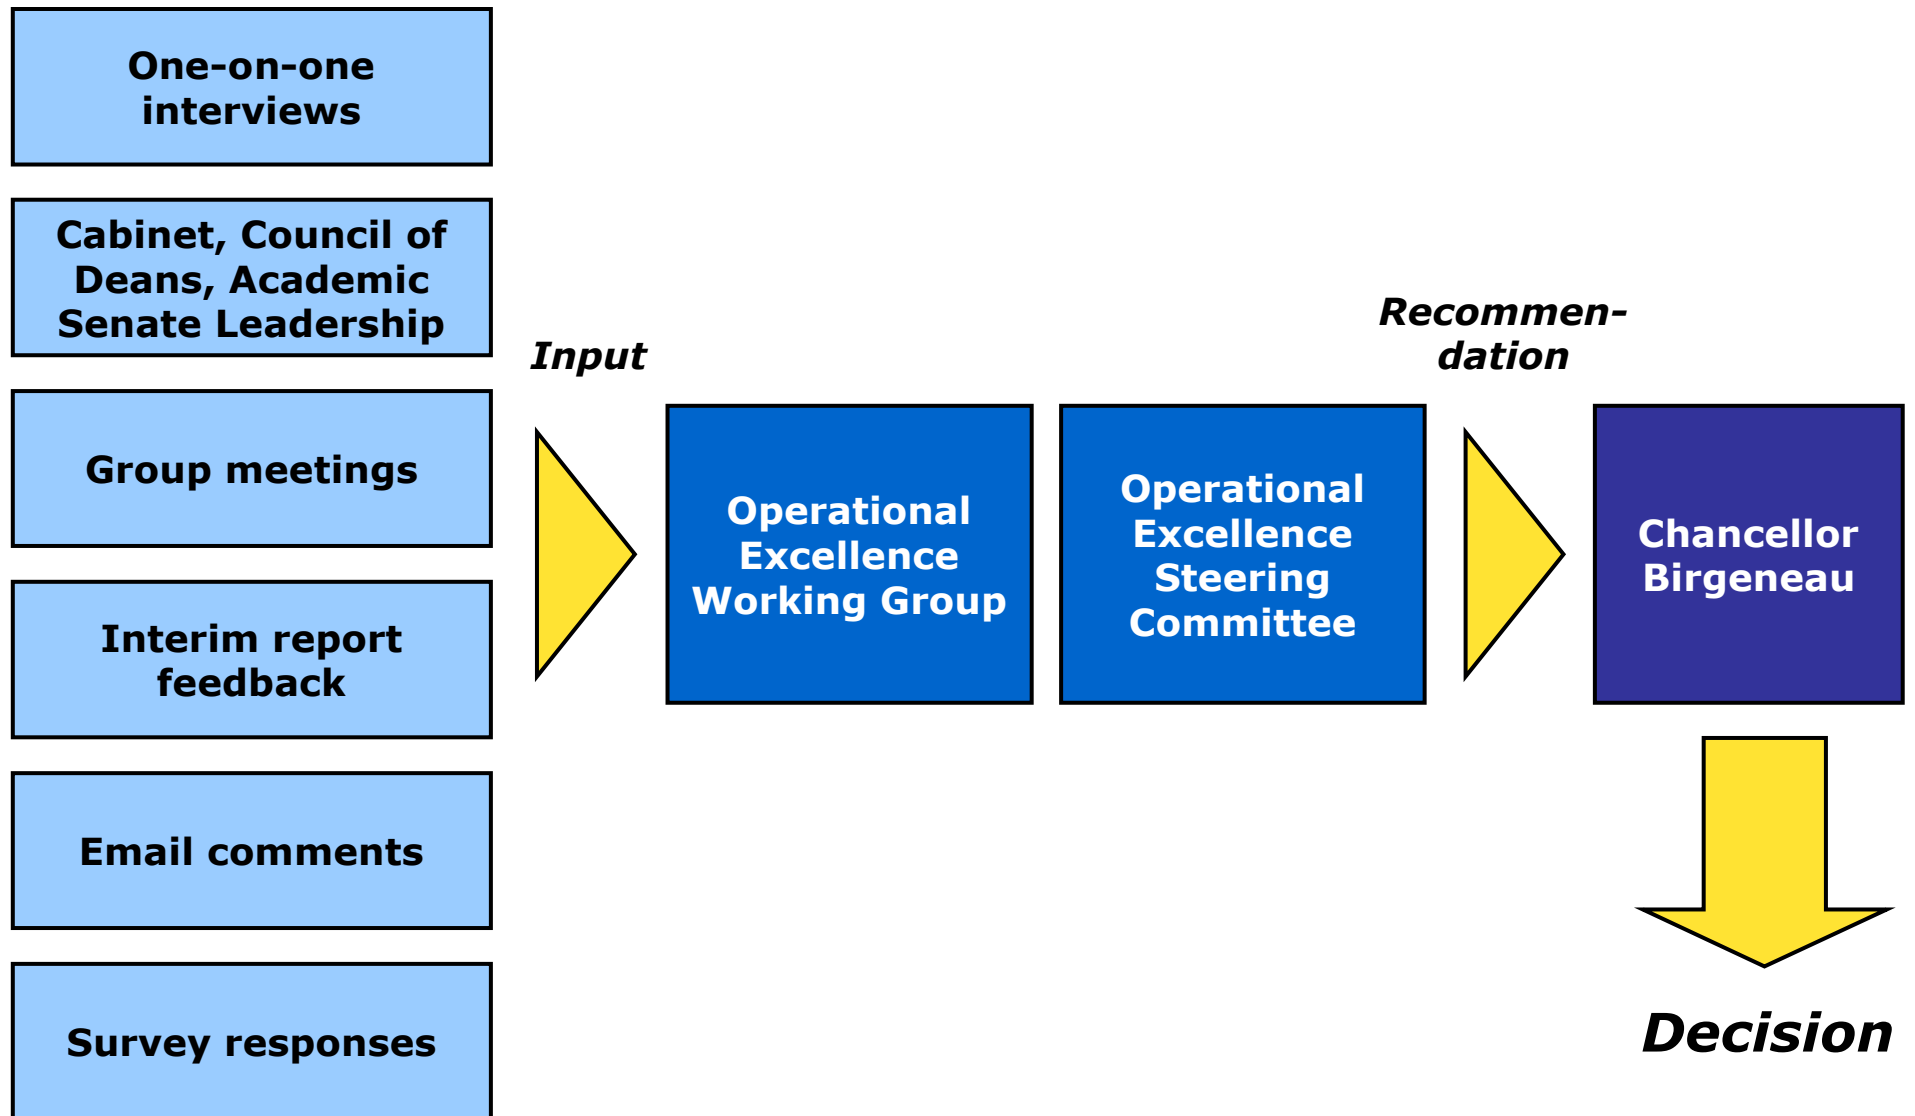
One-on-one interviews

Cabinet, Council of Deans, Academic Senate Leadership

Group meetings

Interim report feedback

Email comments

Survey responses

Input

Operational Excellence Working Group

Operational Excellence Steering Committee

Recommendation

Chancellor Birgeneau

Decision